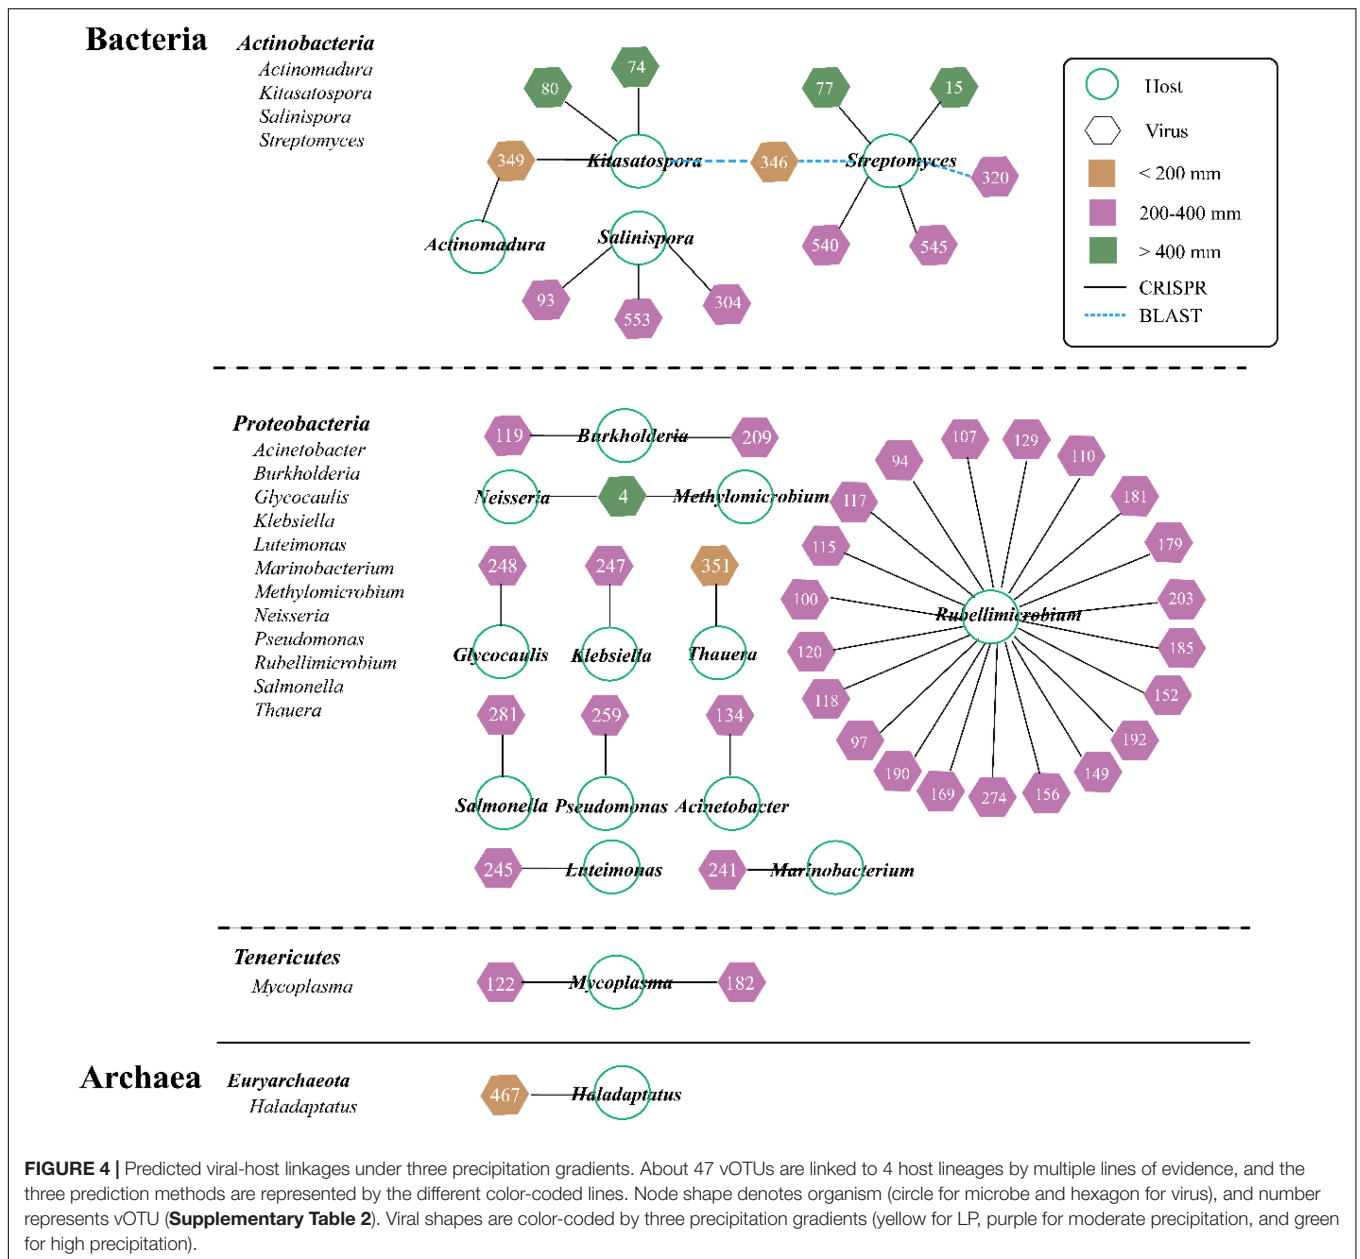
Bacteria
Actinobacteria
Actinomadura
Kitasatospora
Salinispora
Streptomyces

80
74
349
Kitasatospora
346
77
15
Streptomyces
320
Actinomadura
Salinispora
540
545
93
553
304

Host
Virus
< 200 mm
200-400 mm
> 400 mm
CRISPR
BLAST

Proteobacteria
Acinetobacter
Burkholderia
Glycocaulis
Klebsiella
Luteimonas
Marinobacterium
Methylomicrobium
Neisseria
Pseudomonas
Rubellimicrobium
Salmonella
Thauera

119
Barkholderia
209
Neisseria
4
Methylomicrobium
248
247
351
Glycocaulis
Klebsiella
Thauera
281
259
134
Salmonella
Pseudomonas
Acinetobacter
245
Luteimonas
241
Marinobacterium

107
129
94
110
117
181
115
179
100
Rubellimicrobium
203
120
185
152
118
192
97
149
190
169
274
156

Tenericutes
Mycoplasma
122
Mycoplasma
182

Archaea
Euryarchaeota
Haladaptatus
467
Haladaptatus

FIGURE 4 | Predicted viral-host linkages under three precipitation gradients. About 47 vOTUs are linked to 4 host lineages by multiple lines of evidence, and the three prediction methods are represented by the different color-coded lines. Node shape denotes organism (circle for microbe and hexagon for virus), and number represents vOTU (Supplementary Table 2). Viral shapes are color-coded by three precipitation gradients (yellow for LP, purple for moderate precipitation, and green for high precipitation).